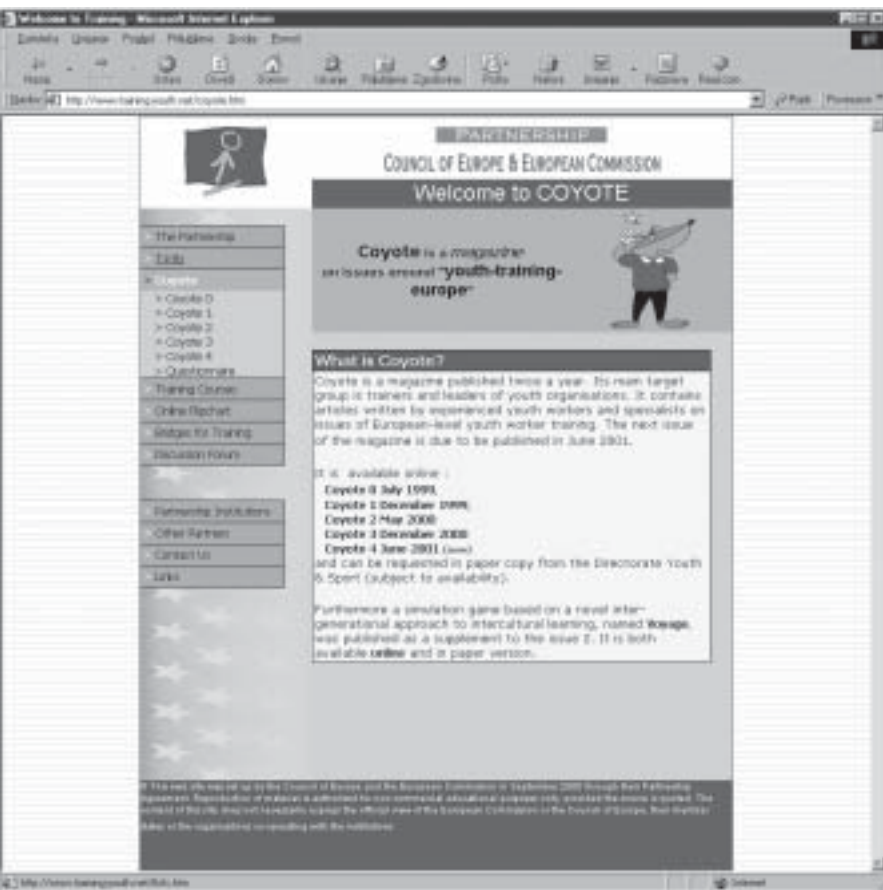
Welcome to Training - Microsoft Internet Explorer

Soubor Úpravy Zobrazit Oblíbené Nástroje Nápověda

Zpět Stop Obnovit Domů Hledat Oblíbené Historie Pošta Tisk Upravit Diskuse

Adresa http://www.training-youth.net/coyote.htm

PARTNERSHIP

COUNCIL OF EUROPE & EUROPEAN COMMISSION

Welcome to COYOTE

The Partnership
T-Kits
Coyote
> Coyote 0
> Coyote 1
> Coyote 2
> Coyote 3
> Coyote 4
> Questionnaire
Training Courses
Online Flipchart
Bridges for Training
Discussion Forum

Partnership Institutions
Other Partners
Contact Us
Links

Coyote is a magazine on issues around "youth-training-europe"

What is Coyote?

Coyote is a magazine published twice a year. Its main target group is trainers and leaders of youth organisations. It contains articles written by experienced youth workers and specialists on issues of European-level youth worker training. The next issue of the magazine is due to be published in June 2001.

It is available online :

Coyote 0 July 1999,
Coyote 1 December 1999,
Coyote 2 May 2000
Coyote 3 December 2000
Coyote 4 June 2001 (soon)
and can be requested in paper copy from the Directorate Youth & Sport (subject to availability).

Furthermore a simulation game based on a novel inter-generational approach to intercultural learning, named Voyage, was published as a supplement to the issue 2. It is both available online and in paper version.

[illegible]

http://www.training-youth.net/links.htm

Internet